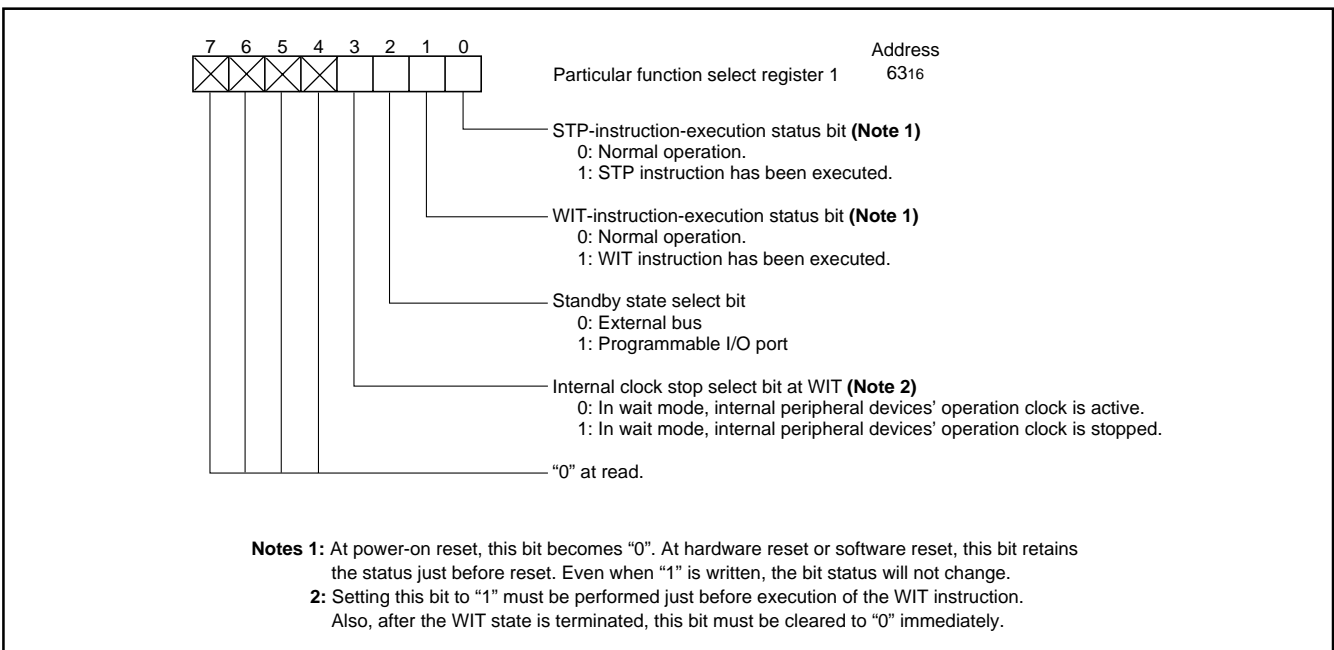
7 6 5 4 3 2 1 0

Address
Particular function select register 1 $63_{16}$

STP-instruction-execution status bit **(Note 1)**
0: Normal operation.
1: STP instruction has been executed.

WIT-instruction-execution status bit **(Note 1)**
0: Normal operation.
1: WIT instruction has been executed.

Standby state select bit
0: External bus
1: Programmable I/O port

Internal clock stop select bit at WIT **(Note 2)**
0: In wait mode, internal peripheral devices' operation clock is active.
1: In wait mode, internal peripheral devices' operation clock is stopped.

"0" at read.

**Notes 1:** At power-on reset, this bit becomes "0". At hardware reset or software reset, this bit retains the status just before reset. Even when "1" is written, the bit status will not change.
**2:** Setting this bit to "1" must be performed just before execution of the WIT instruction. Also, after the WIT state is terminated, this bit must be cleared to "0" immediately.